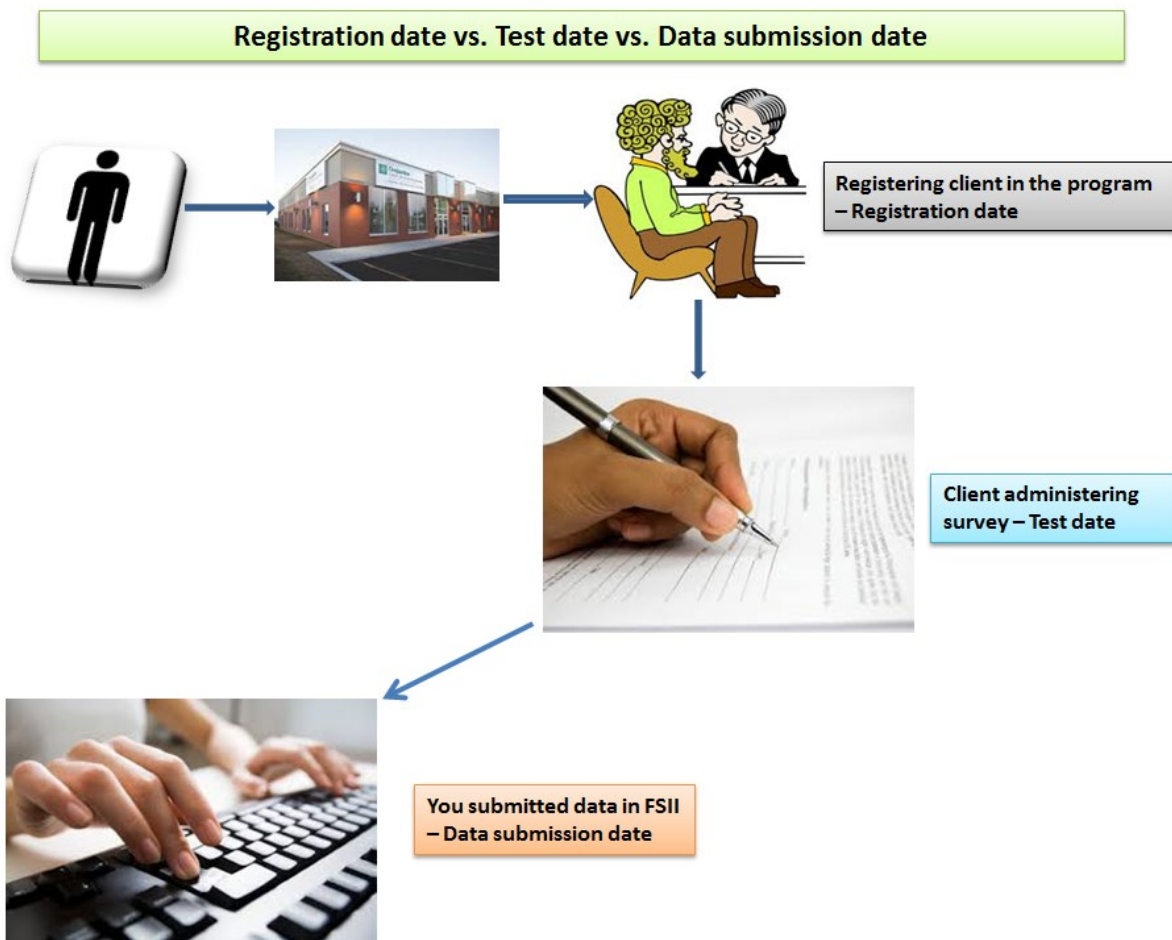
Registration date vs. Test date vs. Data submission date

Registering client in the program – Registration date

Client administering survey – Test date

You submitted data in FSII – Data submission date